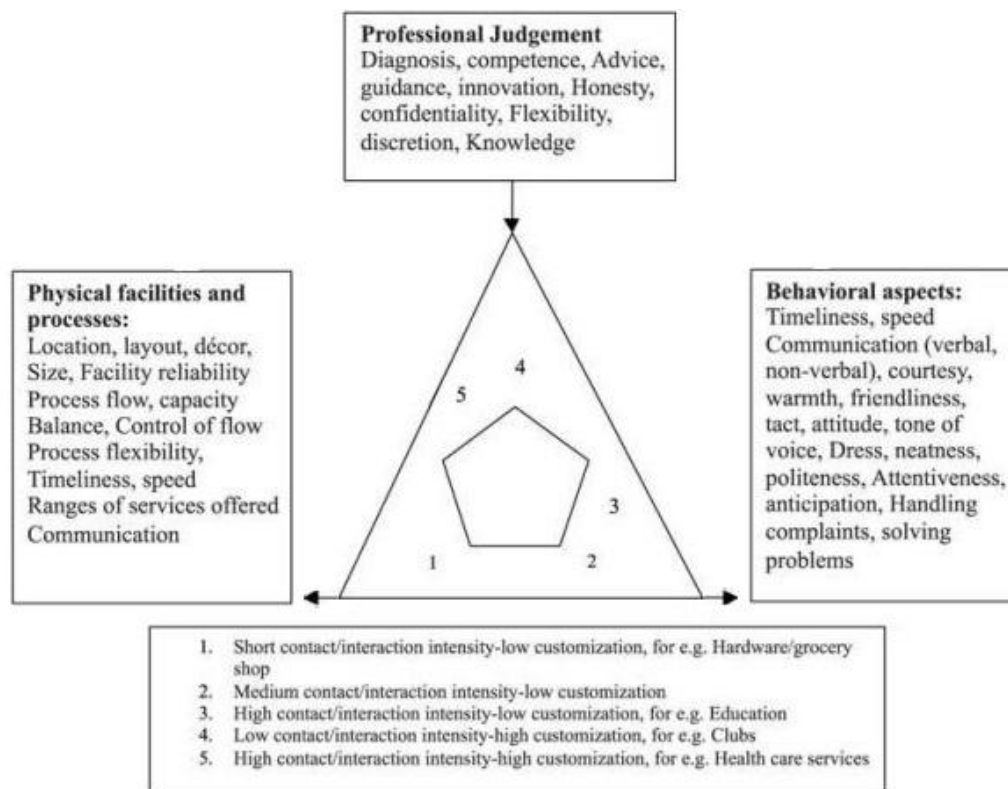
Professional Judgement
Diagnosis, competence, Advice, guidance, innovation, Honesty, confidentiality, Flexibility, discretion, Knowledge

Physical facilities and processes:
Location, layout, décor, Size, Facility reliability
Process flow, capacity
Balance, Control of flow
Process flexibility,
Timeliness, speed
Ranges of services offered
Communication

4

5

3

1

2

Behavioral aspects:
Timeliness, speed
Communication (verbal, non-verbal), courtesy, warmth, friendliness, tact, attitude, tone of voice, Dress, neatness, politeness, Attentiveness, anticipation, Handling complaints, solving problems

1. Short contact/interaction intensity-low customization, for e.g. Hardware/grocery shop
2. Medium contact/interaction intensity-low customization
3. High contact/interaction intensity-low customization, for e.g. Education
4. Low contact/interaction intensity-high customization, for e.g. Clubs
5. High contact/interaction intensity-high customization, for e.g. Health care services